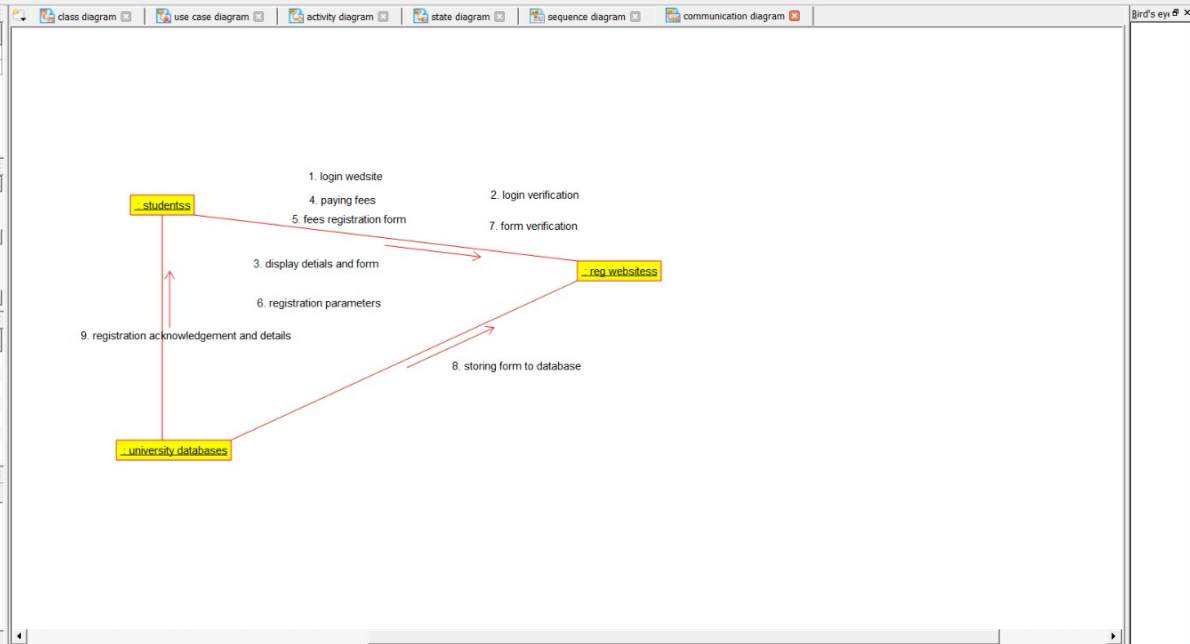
class diagram | use case diagram | activity diagram | state diagram | sequence diagram | communication diagram

Bird's eye

1. login wedsite

4. paying fees

5. fees registration form

2. login verification

7. form verification

: studentss

3. display detials and form

: reg websitess

6. registration parameters

9. registration acknowledgement and details

8. storing form to database

: university databases